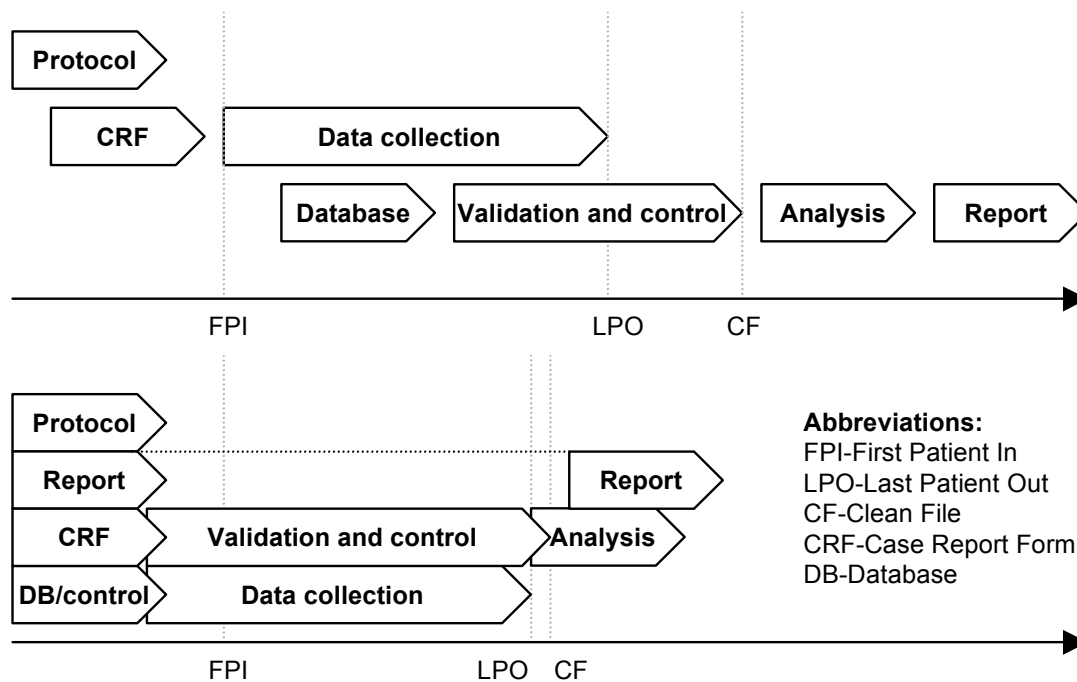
Protocol

CRF

Data collection

Database

Validation and control

Analysis

Report

FPI

LPO

CF

Protocol

Report

Report

CRF

Validation and control

Analysis

DB/control

Data collection

FPI

LPO

CF

Abbreviations:
FPI-First Patient In
LPO-Last Patient Out
CF-Clean File
CRF-Case Report Form
DB-Database